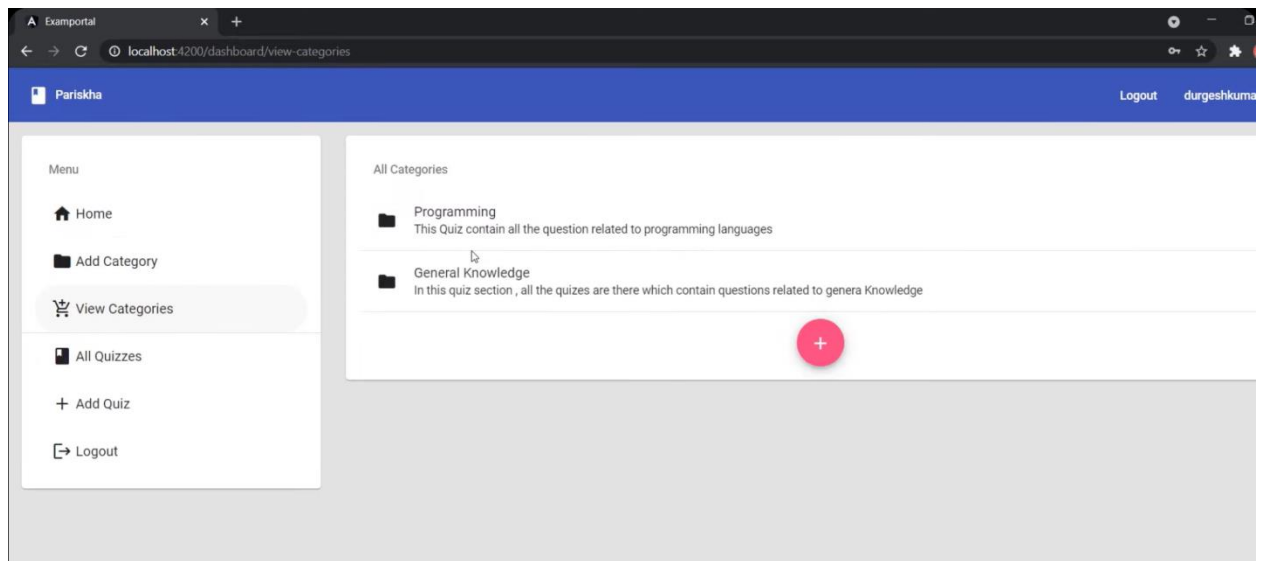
Examportal

localhost:4200/dashboard/view-categories

Pariskha

Logout durgeshkuma

Menu

Home

Add Category

View Categories

All Quizzes

Add Quiz

Logout

All Categories

Programming
This Quiz contain all the question related to programming languages

General Knowledge
In this quiz section , all the quizes are there which contain questions related to genera Knowledge

+